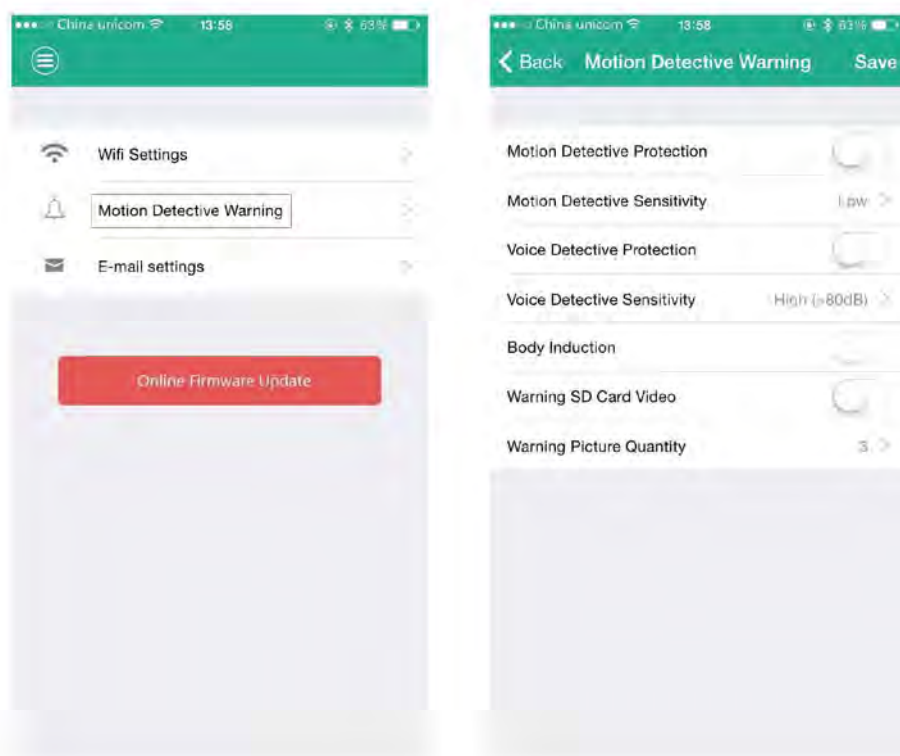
China unicom 13:58 63%

Wifi Settings

Motion Detective Warning

E-mail settings

Online Firmware Update

China unicom 13:58 63%

< Back Motion Detective Warning Save

Motion Detective Protection

Motion Detective Sensitivity Low >

Voice Detective Protection

Voice Detective Sensitivity High (>80dB) >

Body Induction

Warning SD Card Video

Warning Picture Quantity 3 >